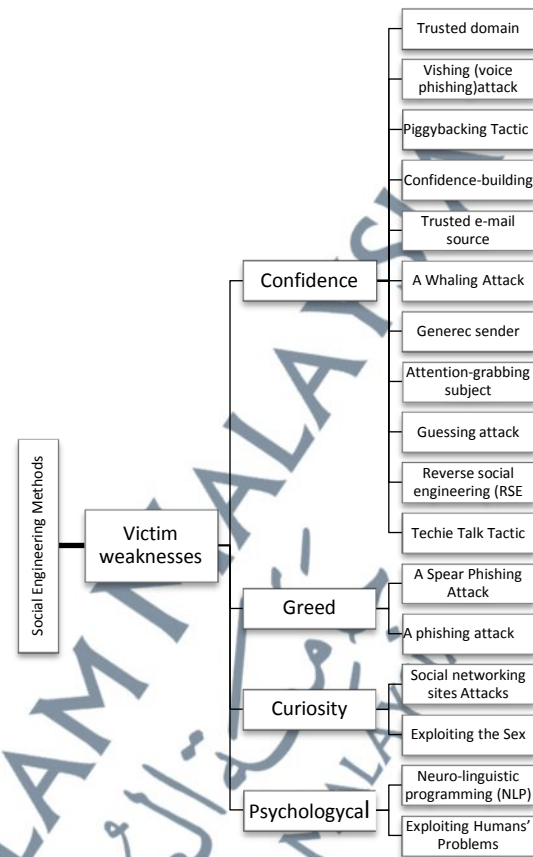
Social Engineering Methods

Victim weaknesses

Confidence

Trusted domain

Vishing (voice phishing)attack

Piggybacking Tactic

Confidence-building

Trusted e-mail source

A Whaling Attack

Generec sender

Attention-grabbing subject

Guessing attack

Reverse social engineering (RSE

Techie Talk Tactic

Greed

A Spear Phishing Attack

A phishing attack

Curiosity

Social networking sites Attacks

Exploiting the Sex

Psychologycal

Neuro-linguistic programming (NLP)

Exploiting Humans' Problems